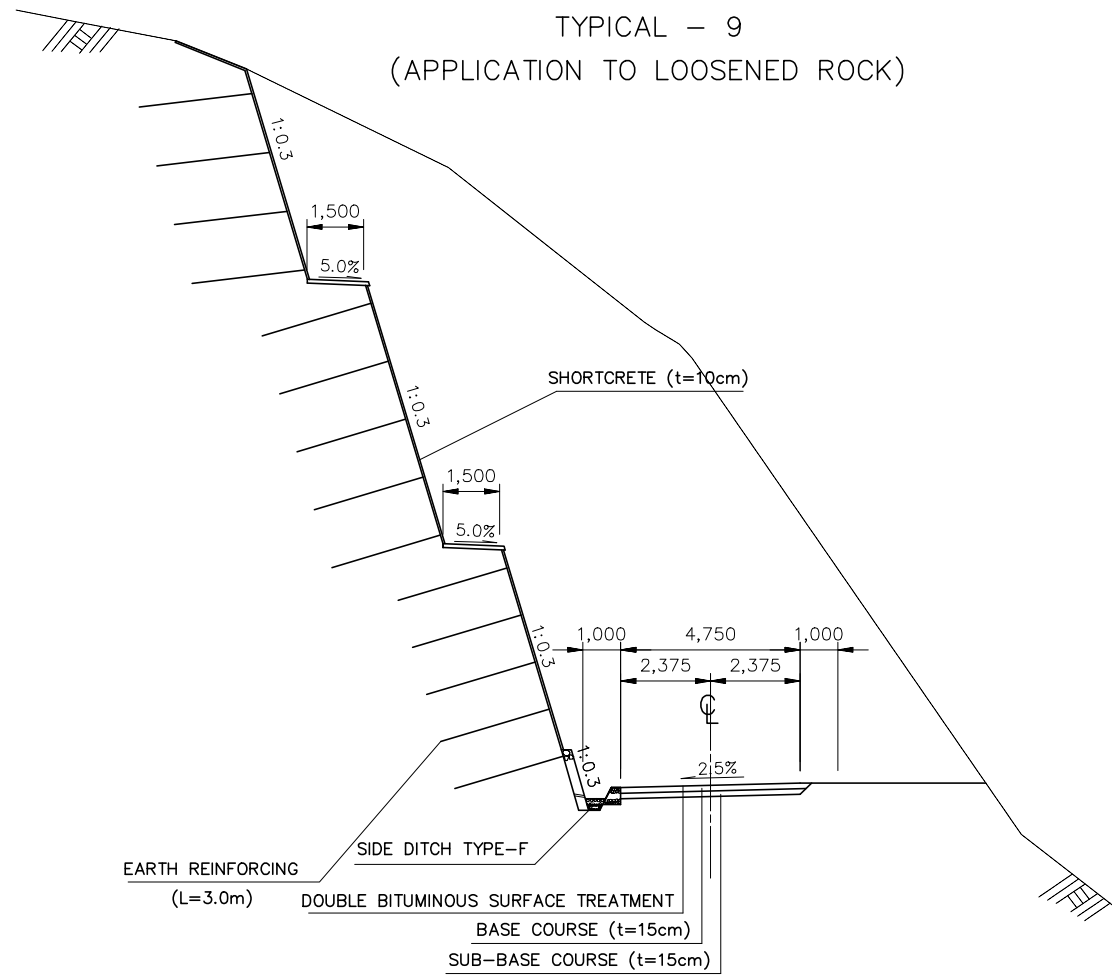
TYPICAL – 9
(APPLICATION TO LOOSENED ROCK)

1:0.3

1,500

5.0%

SHORTCRETE (t=10cm)

1:0.3

1,500

5.0%

1:0.3

1,000 4,750 1,000

2,375 2,375

℄

1:0.3

2.5%

SIDE DITCH TYPE-F

EARTH REINFORCING
(L=3.0m)

DOUBLE BITUMINOUS SURFACE TREATMENT

BASE COURSE (t=15cm)

SUB-BASE COURSE (t=15cm)